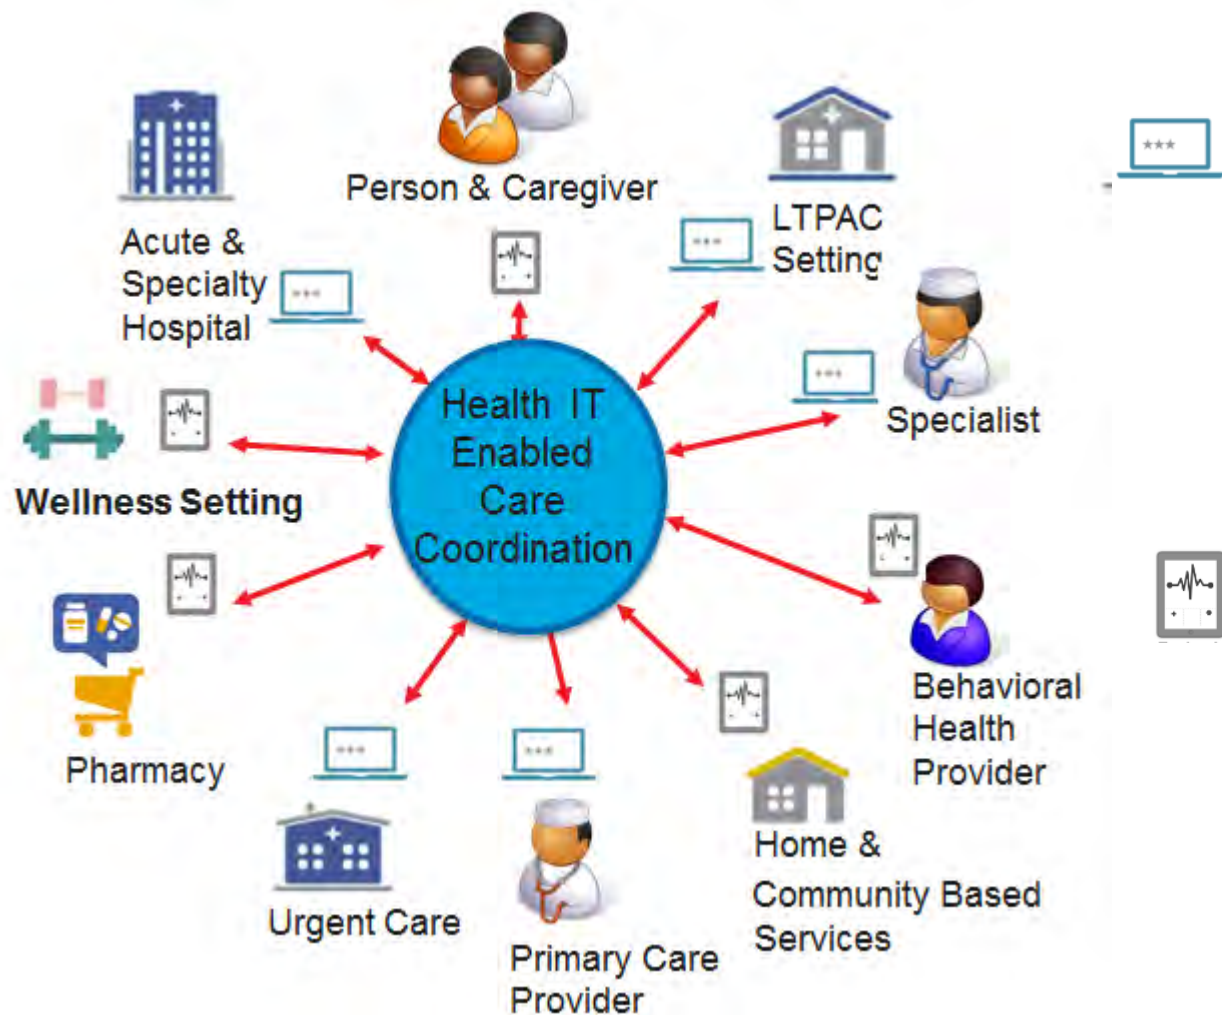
Person & Caregiver

Acute & Specialty Hospital

LTPAC Setting

Specialist

Health IT Enabled Care Coordination

Wellness Setting

Behavioral Health Provider

Pharmacy

Urgent Care

Primary Care Provider

Home & Community Based Services